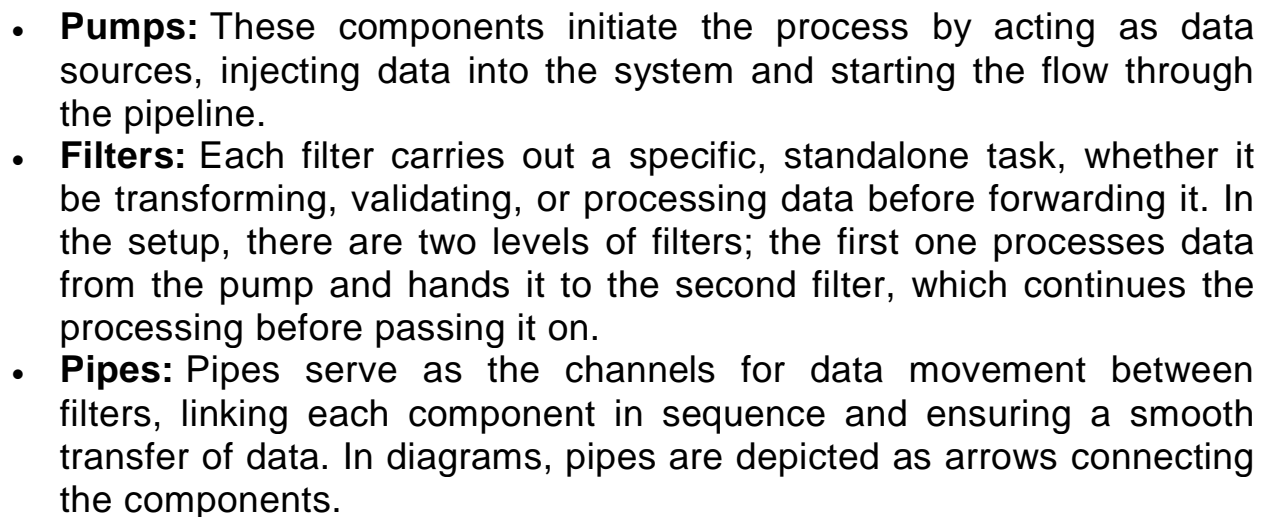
- **Pumps:** These components initiate the process by acting as data sources, injecting data into the system and starting the flow through the pipeline.
- **Filters:** Each filter carries out a specific, standalone task, whether it be transforming, validating, or processing data before forwarding it. In the setup, there are two levels of filters; the first one processes data from the pump and hands it to the second filter, which continues the processing before passing it on.
- **Pipes:** Pipes serve as the channels for data movement between filters, linking each component in sequence and ensuring a smooth transfer of data. In diagrams, pipes are depicted as arrows connecting the components.